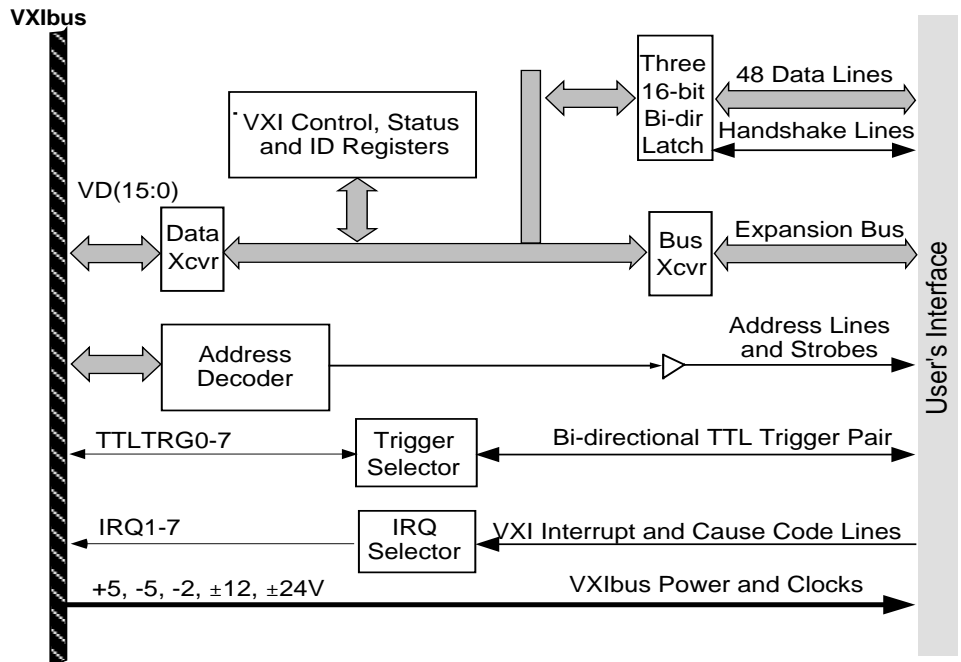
VXIbus

Three 16-bit Bi-dir Latch

48 Data Lines

Handshake Lines

VXI Control, Status and ID Registers

VD(15:0)

Data Xcvr

Bus Xcvr

Expansion Bus

Address Decoder

Address Lines and Strobes

TTLTRG0-7

Trigger Selector

Bi-directional TTL Trigger Pair

IRQ1-7

IRQ Selector

VXI Interrupt and Cause Code Lines

+5, -5, -2, $\pm$12, $\pm$24V

VXIbus Power and Clocks

User's Interface